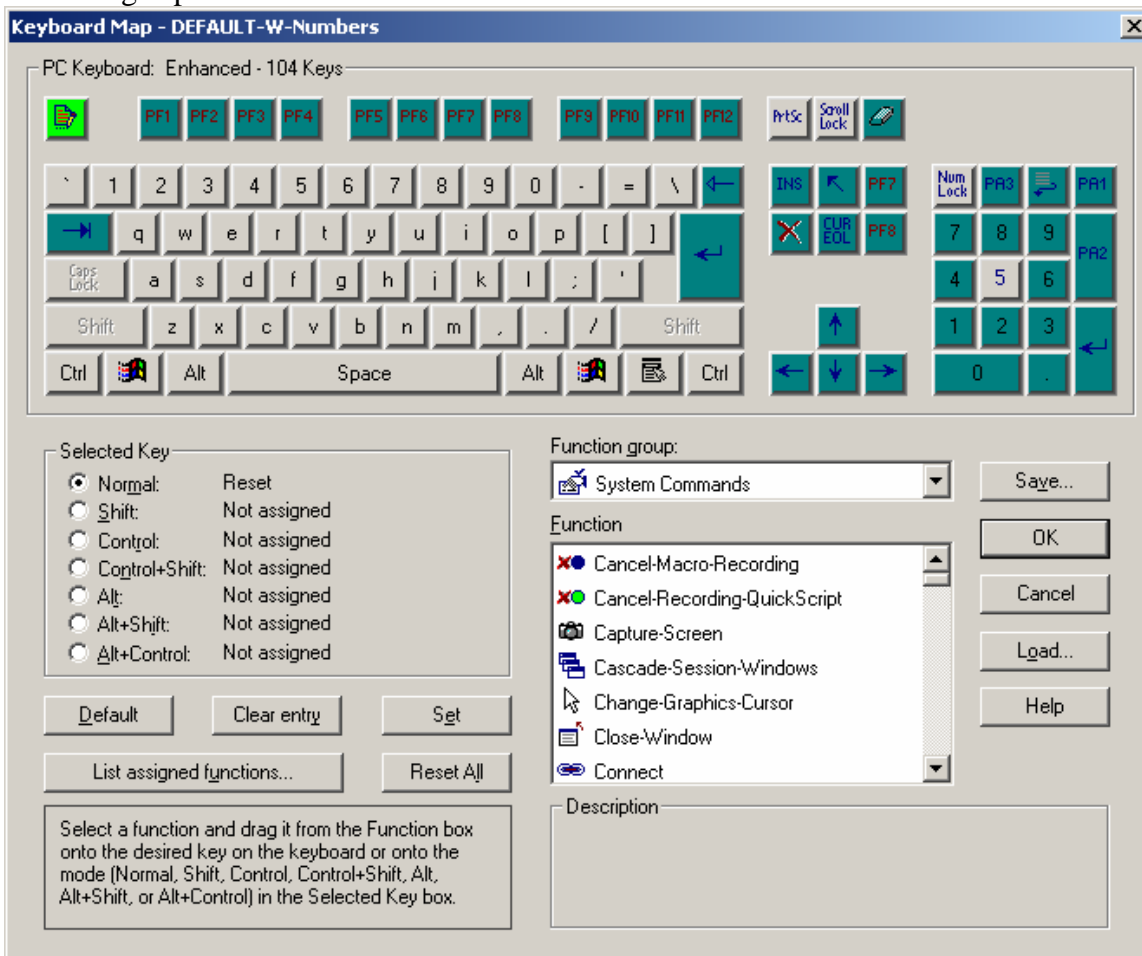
Keyboard Map - DEFAULT-W-Numbers

PC Keyboard: Enhanced - 104 Keys

PF1 PF2 PF3 PF4 PF5 PF6 PF7 PF8 PF9 PF10 PF11 PF12 PrtSc Scroll Lock

` 1 2 3 4 5 6 7 8 9 0 - = \

q w e r t y u i o p [ ]

Caps Lock a s d f g h j k l ; '

Shift z x c v b n m , . / Shift

Ctrl Alt Space Alt Ctrl

INS PF7 CUR EOL PF8

Num Lock PA3 PA1 7 8 9 PA2 4 5 6 1 2 3 0 .

Selected Key
Normal: Reset
Shift: Not assigned
Control: Not assigned
Control+Shift: Not assigned
Alt: Not assigned
Alt+Shift: Not assigned
Alt+Control: Not assigned

Default Clear entry Set
List assigned functions... Reset All

Select a function and drag it from the Function box onto the desired key on the keyboard or onto the mode (Normal, Shift, Control, Control+Shift, Alt, Alt+Shift, or Alt+Control) in the Selected Key box.

Function group:
System Commands

Function
Cancel-Macro-Recording
Cancel-Recording-QuickScript
Capture-Screen
Cascade-Session-Windows
Change-Graphics-Cursor
Close-Window
Connect

Description

Save...
OK
Cancel
Load...
Help